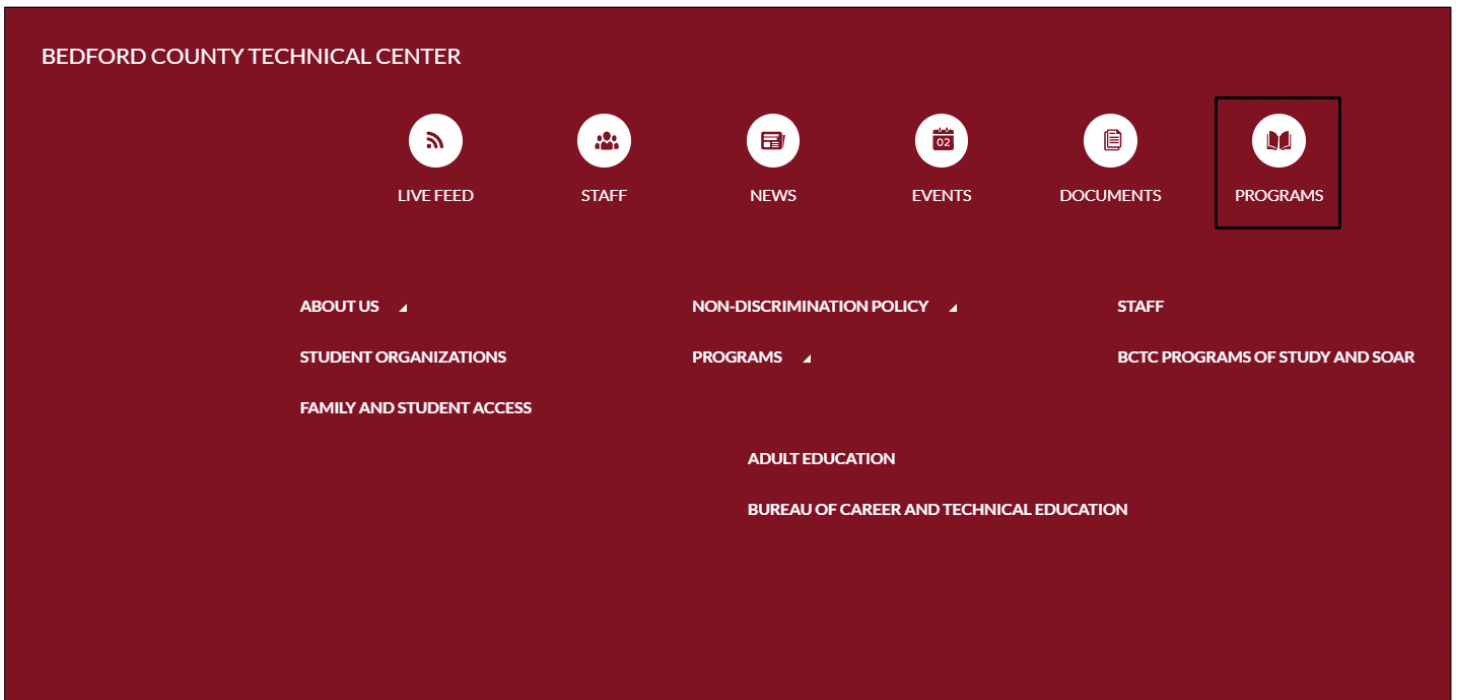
BEDFORD COUNTY TECHNICAL CENTER

LIVE FEED

STAFF

NEWS

02

EVENTS

DOCUMENTS

PROGRAMS

ABOUT US

STUDENT ORGANIZATIONS

FAMILY AND STUDENT ACCESS

NON-DISCRIMINATION POLICY

PROGRAMS

ADULT EDUCATION

BUREAU OF CAREER AND TECHNICAL EDUCATION

STAFF

BCTC PROGRAMS OF STUDY AND SOAR